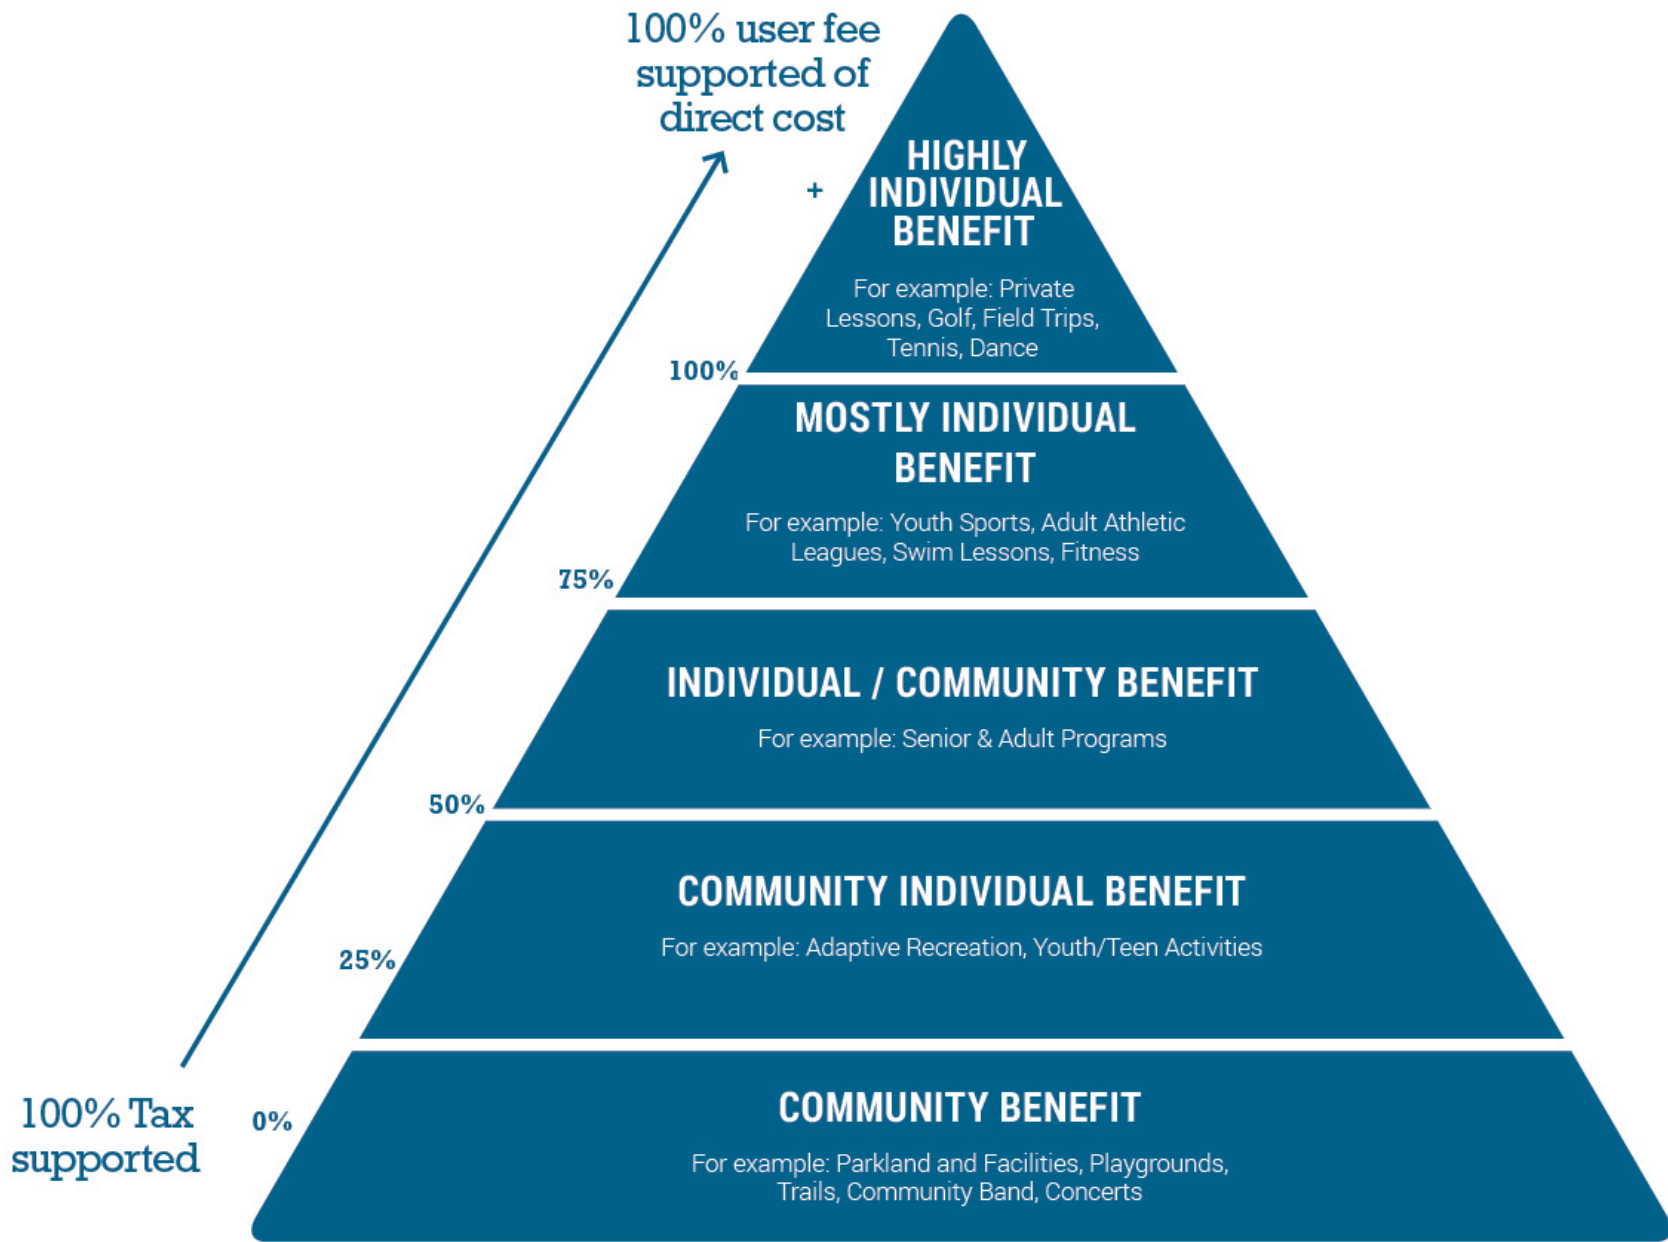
100% user fee supported of direct cost

+

HIGHLY INDIVIDUAL BENEFIT

For example: Private Lessons, Golf, Field Trips, Tennis, Dance

100%

MOSTLY INDIVIDUAL BENEFIT

For example: Youth Sports, Adult Athletic Leagues, Swim Lessons, Fitness

75%

INDIVIDUAL / COMMUNITY BENEFIT

For example: Senior & Adult Programs

50%

COMMUNITY INDIVIDUAL BENEFIT

For example: Adaptive Recreation, Youth/Teen Activities

25%

100% Tax supported

0%

COMMUNITY BENEFIT

For example: Parkland and Facilities, Playgrounds, Trails, Community Band, Concerts